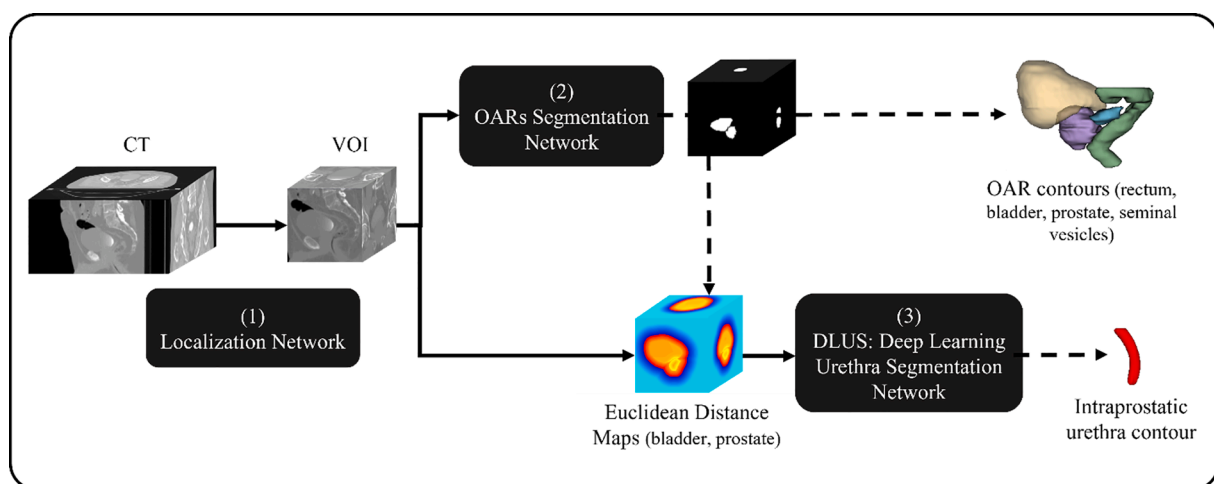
CT

VOI

(1)
Localization Network

(2)
OARs Segmentation Network

OAR contours (rectum, bladder, prostate, seminal vesicles)

Euclidean Distance Maps (bladder, prostate)

(3)
DLUS: Deep Learning Urethra Segmentation Network

Intraprostatic urethra contour